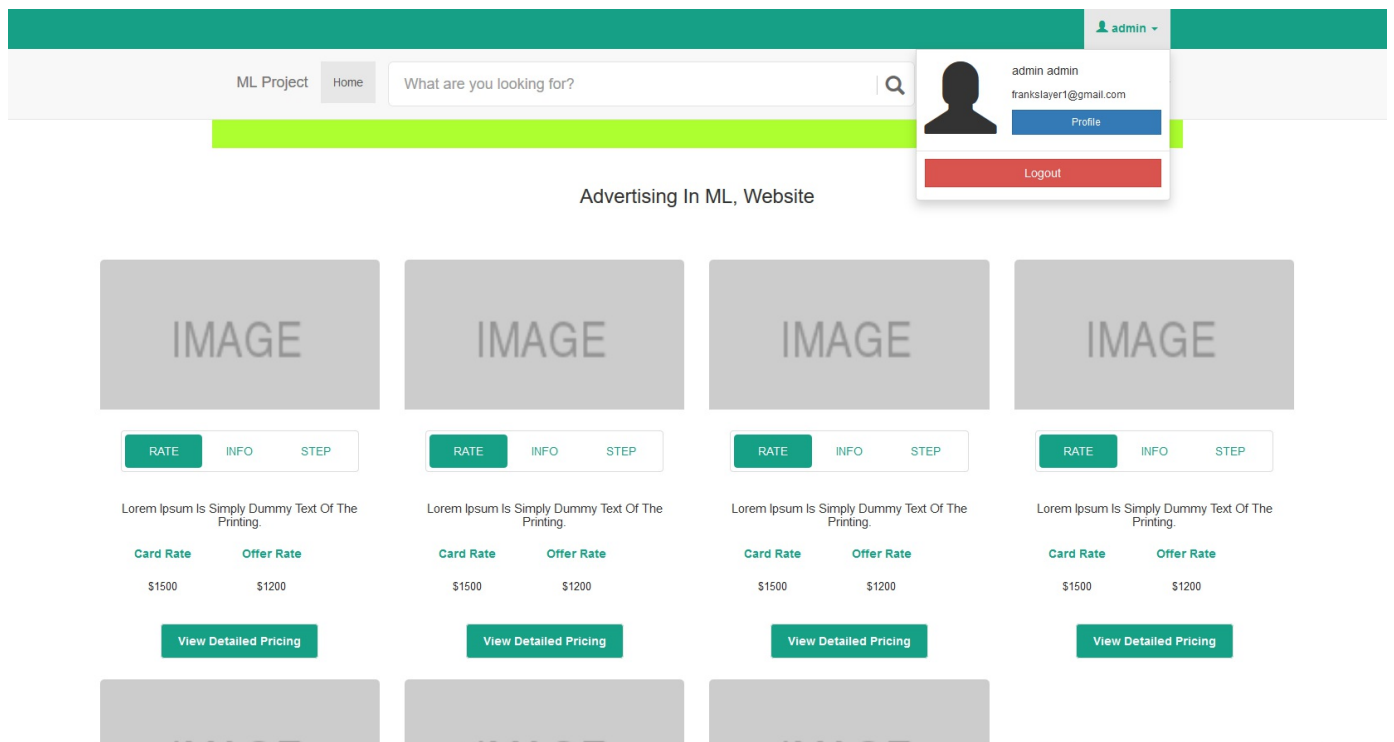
admin

ML Project Home What are you looking for?

admin admin
frankslayer1@gmail.com
Profile
Logout

Advertising In ML, Website

IMAGE

RATE INFO STEP

Lorem Ipsum Is Simply Dummy Text Of The Printing.

Card Rate Offer Rate
$1500 $1200

View Detailed Pricing

IMAGE

RATE INFO STEP

Lorem Ipsum Is Simply Dummy Text Of The Printing.

Card Rate Offer Rate
$1500 $1200

View Detailed Pricing

IMAGE

RATE INFO STEP

Lorem Ipsum Is Simply Dummy Text Of The Printing.

Card Rate Offer Rate
$1500 $1200

View Detailed Pricing

IMAGE

RATE INFO STEP

Lorem Ipsum Is Simply Dummy Text Of The Printing.

Card Rate Offer Rate
$1500 $1200

View Detailed Pricing